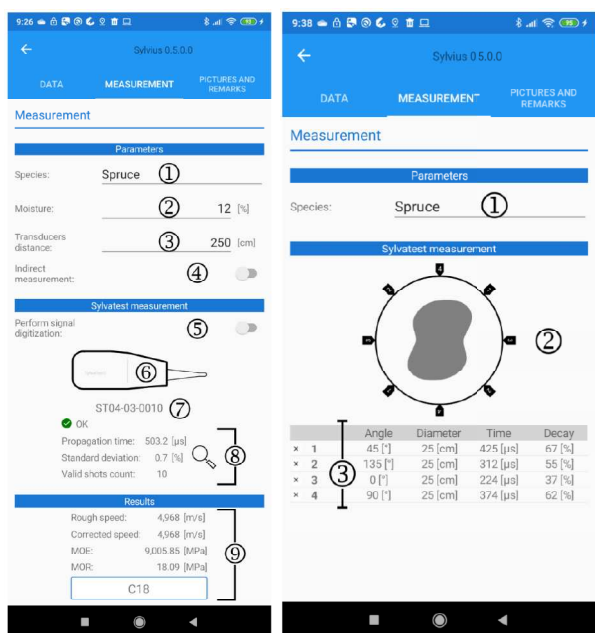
9:26 93

Sylvius 0.5.0.0

DATA MEASUREMENT PICTURES AND REMARKS

Measurement

Parameters

Species: Spruce ①

Moisture: ② 12 [%]

Transducers distance: ③ 250 [cm]

Indirect measurement: ④

Sylvatest measurement

Perform signal digitization: ⑤

⑥

ST04-03-0010 ⑦

OK

Propagation time: 503.2 [µs]

Standard deviation: 0.7 [%]

Valid shots count: 10

⑧

Results

Rough speed: 4,968 [m/s]

Corrected speed: 4,968 [m/s]

MOE: 9,005.85 [MPa]

MOR: 18.09 [MPa]

C18

⑨

9:38 95

Sylvius 0.5.0.0

DATA MEASUREMENT PICTURES AND REMARKS

Measurement

Parameters

Species: Spruce ①

Sylvatest measurement

②

| | | Angle | Diameter | Time | Decay |
|---|---|---|---|---|---|
| × | 1 | 45 [°] | 25 [cm] | 425 [µs] | 67 [%] |
| × | 2 | 135 [°] | 25 [cm] | 312 [µs] | 55 [%] |
| × | 3 | 0 [°] | 25 [cm] | 224 [µs] | 37 [%] |
| × | 4 | 90 [°] | 25 [cm] | 374 [µs] | 62 [%] |

③